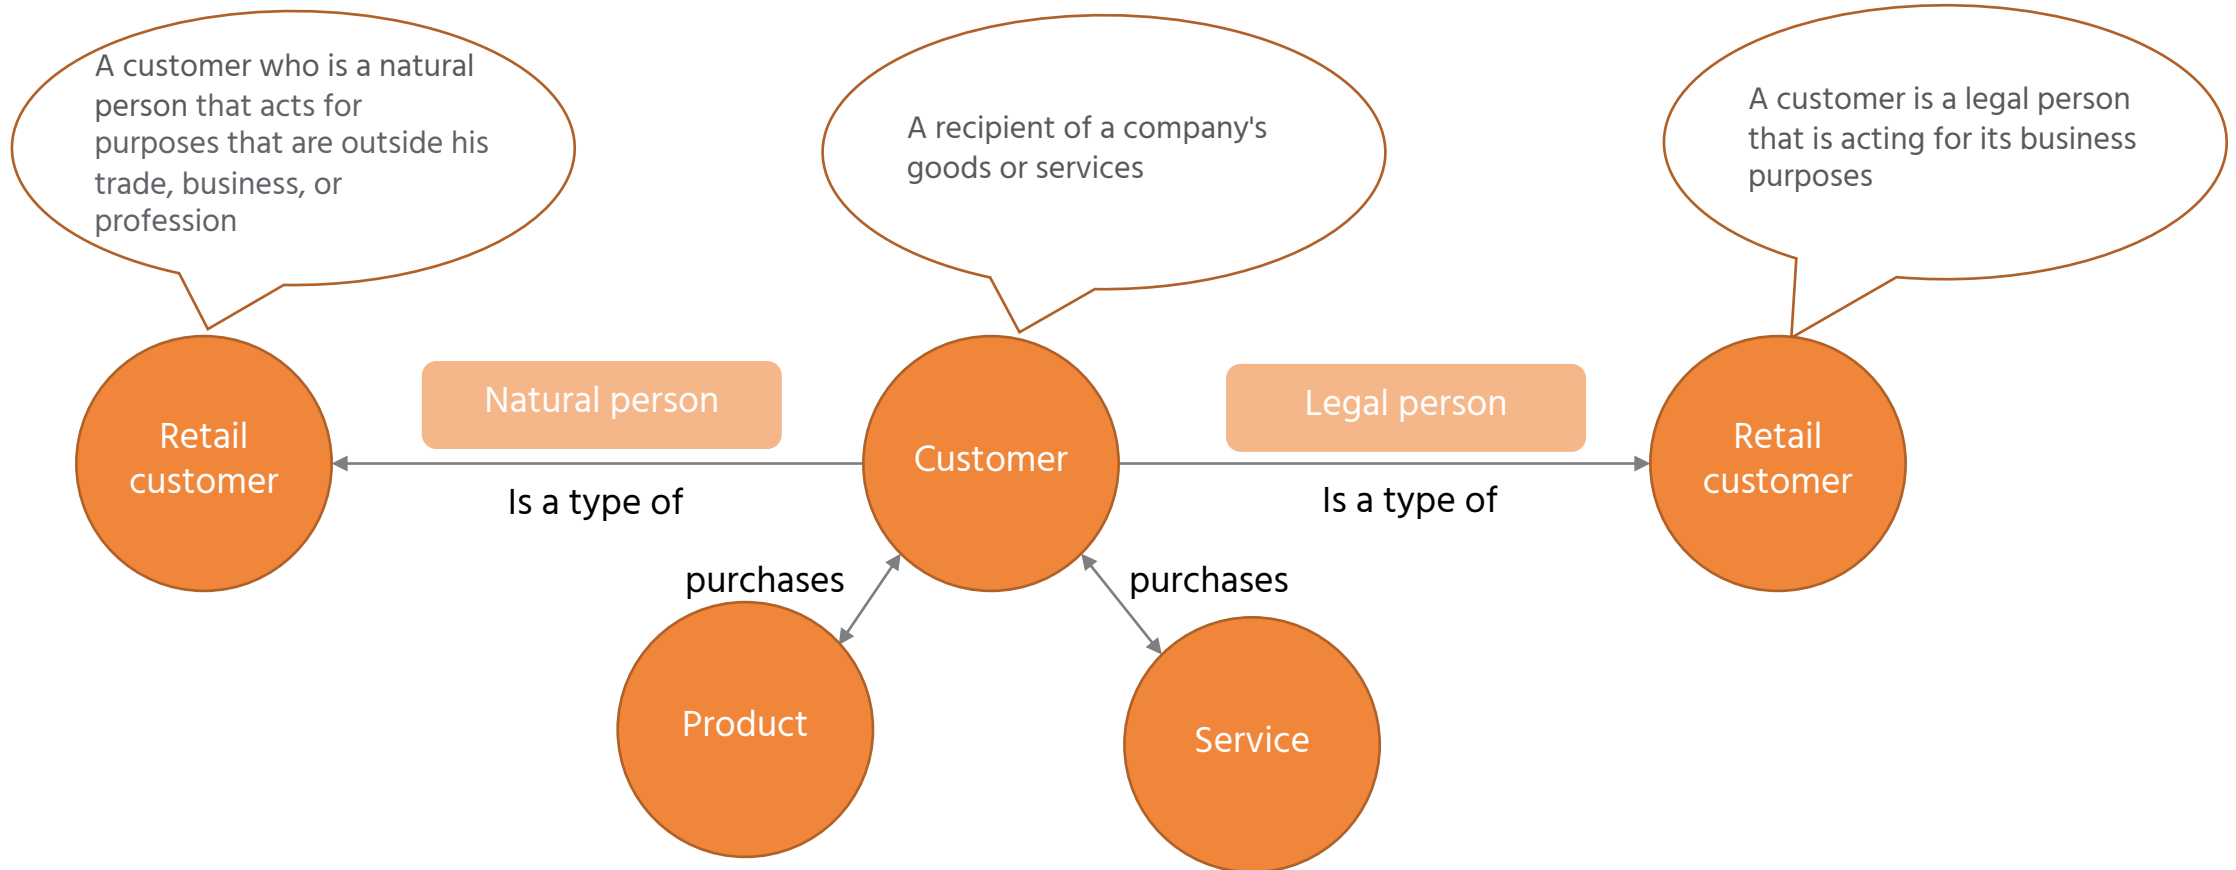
A customer who is a natural person that acts for purposes that are outside his trade, business, or profession

A recipient of a company's goods or services

A customer is a legal person that is acting for its business purposes

Retail customer

Natural person

Customer

Legal person

Retail customer

Is a type of

Is a type of

purchases

purchases

Product

Service